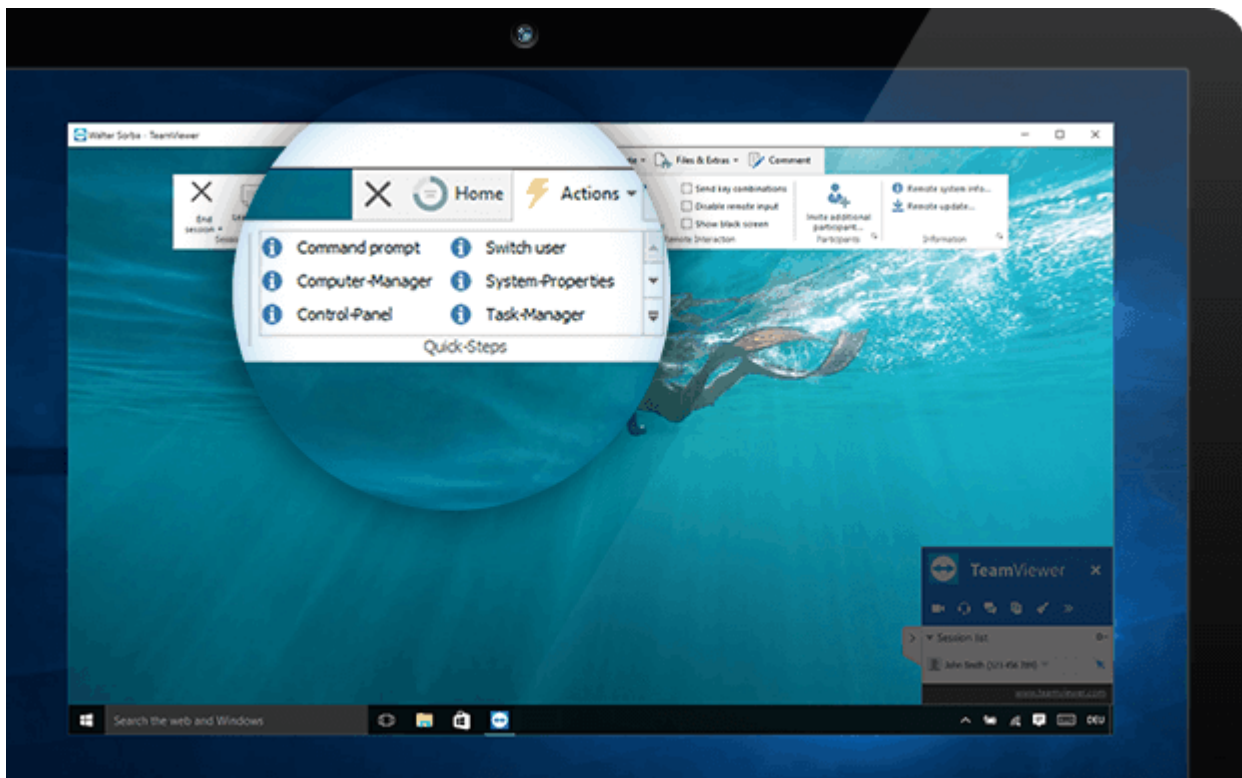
Walter Sorba - TeamViewer

Files & Extras
Comment

End session

Home
Actions

Command prompt
Switch user
Computer-Manager
System-Properties
Control-Panel
Task-Manager
Quick-Steps

Send key combinations
Disable remote input
Show black screen
Remote Interaction

Invite additional participant...
Participants

Remote system info...
Remote update...
Information

TeamViewer

Session list
John Smith (123 456 789)

www.teamviewer.com

Search the web and Windows

DEU